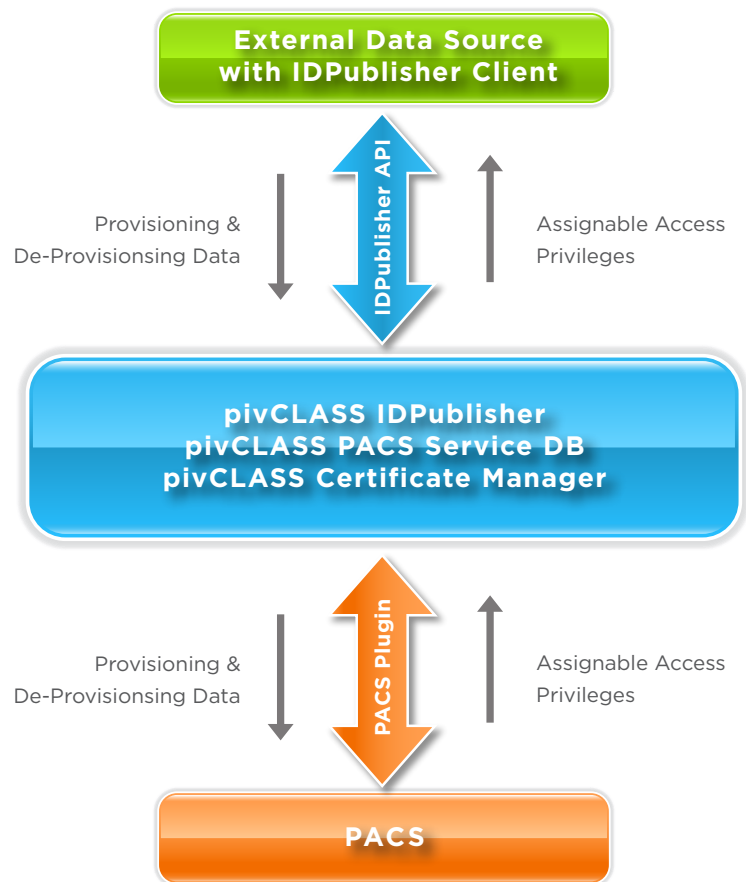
External Data Source
with IDPublisher Client

Provisioning &
De-Provisionsing Data

IDPublisher API

Assignable Access
Privileges

pivCLASS IDPublisher
pivCLASS PACS Service DB
pivCLASS Certificate Manager

Provisioning &
De-Provisionsing Data

PACS Plugin

Assignable Access
Privileges

PACS